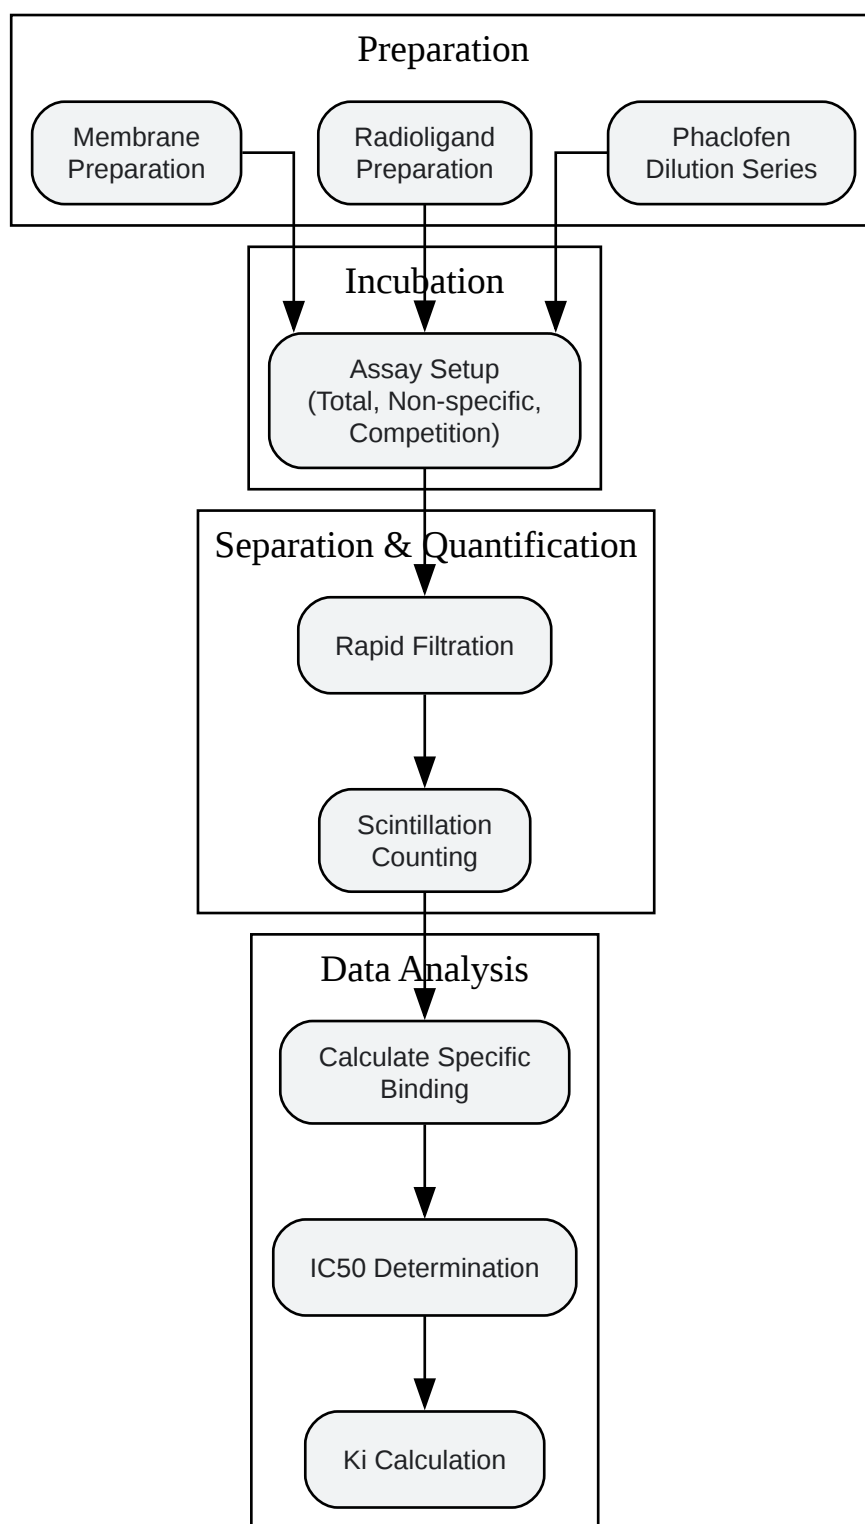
Preparation

Membrane Preparation

Radioligand Preparation

Phaclofen Dilution Series

Incubation

Assay Setup (Total, Non-specific, Competition)

Separation & Quantification

Rapid Filtration

Scintillation Counting

Data Analysis

Calculate Specific Binding

IC50 Determination

Ki Calculation